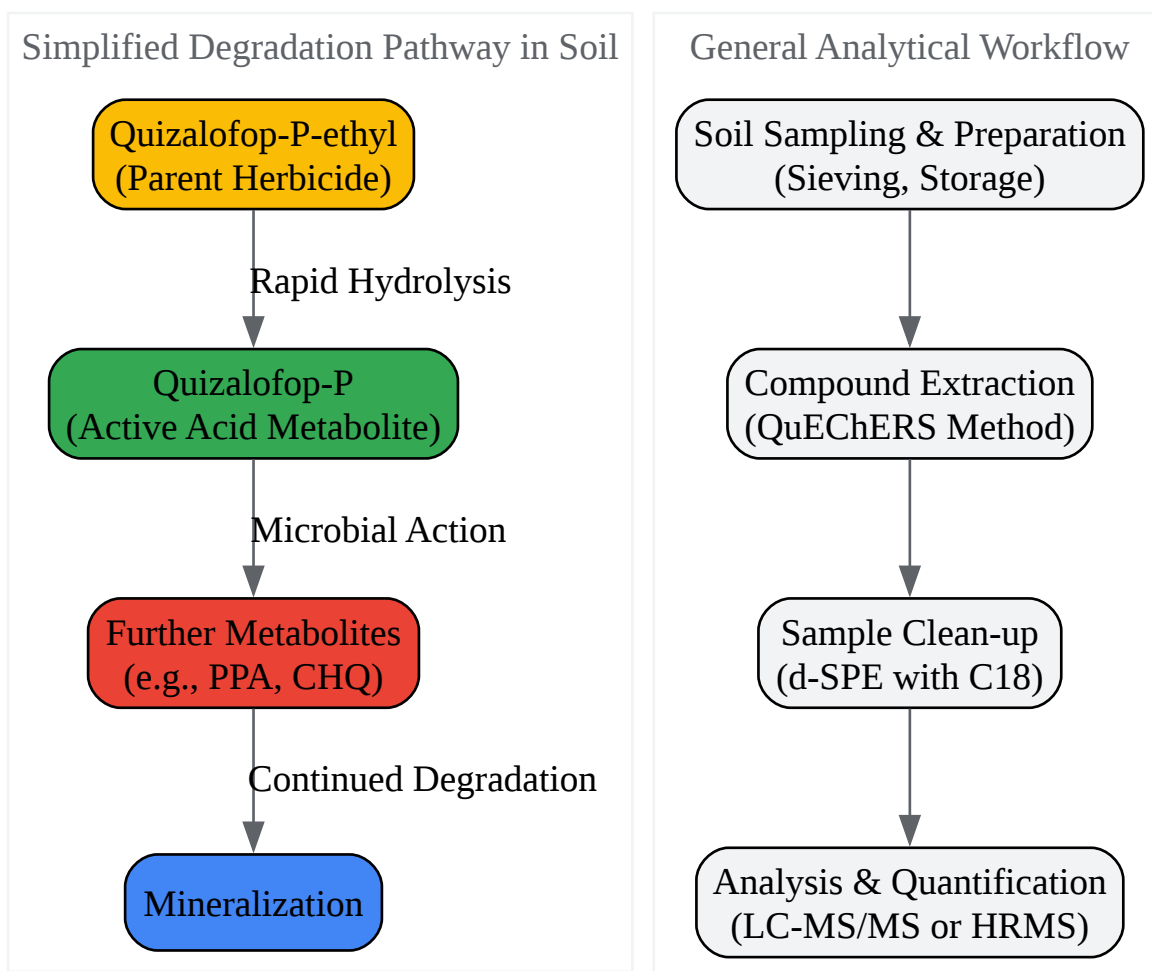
Simplified Degradation Pathway in Soil

Quizalofop-P-ethyl
(Parent Herbicide)

Rapid Hydrolysis

Quizalofop-P
(Active Acid Metabolite)

Microbial Action

Further Metabolites
(e.g., PPA, CHQ)

Continued Degradation

Mineralization

General Analytical Workflow

Soil Sampling & Preparation
(Sieving, Storage)

Compound Extraction
(QuEChERS Method)

Sample Clean-up
(d-SPE with C18)

Analysis & Quantification
(LC-MS/MS or HRMS)